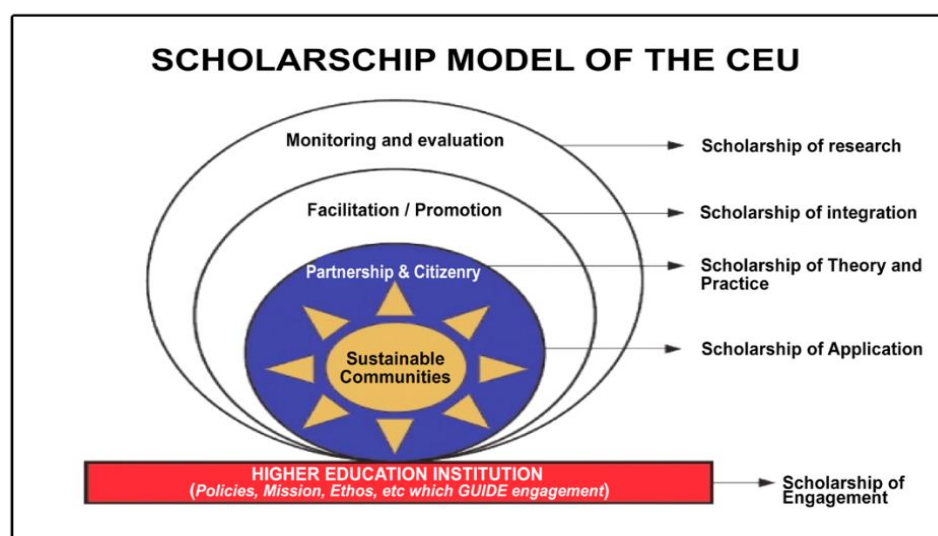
SCHOLARSCHIP MODEL OF THE CEU

Monitoring and evaluation

Scholarship of research

Facilitation / Promotion

Scholarship of integration

Partnership & Citizenry

Scholarship of Theory and Practice

Sustainable Communities

Scholarship of Application

HIGHER EDUCATION INSTITUTION
(Policies, Mission, Ethos, etc which GUIDE engagement)

Scholarship of Engagement